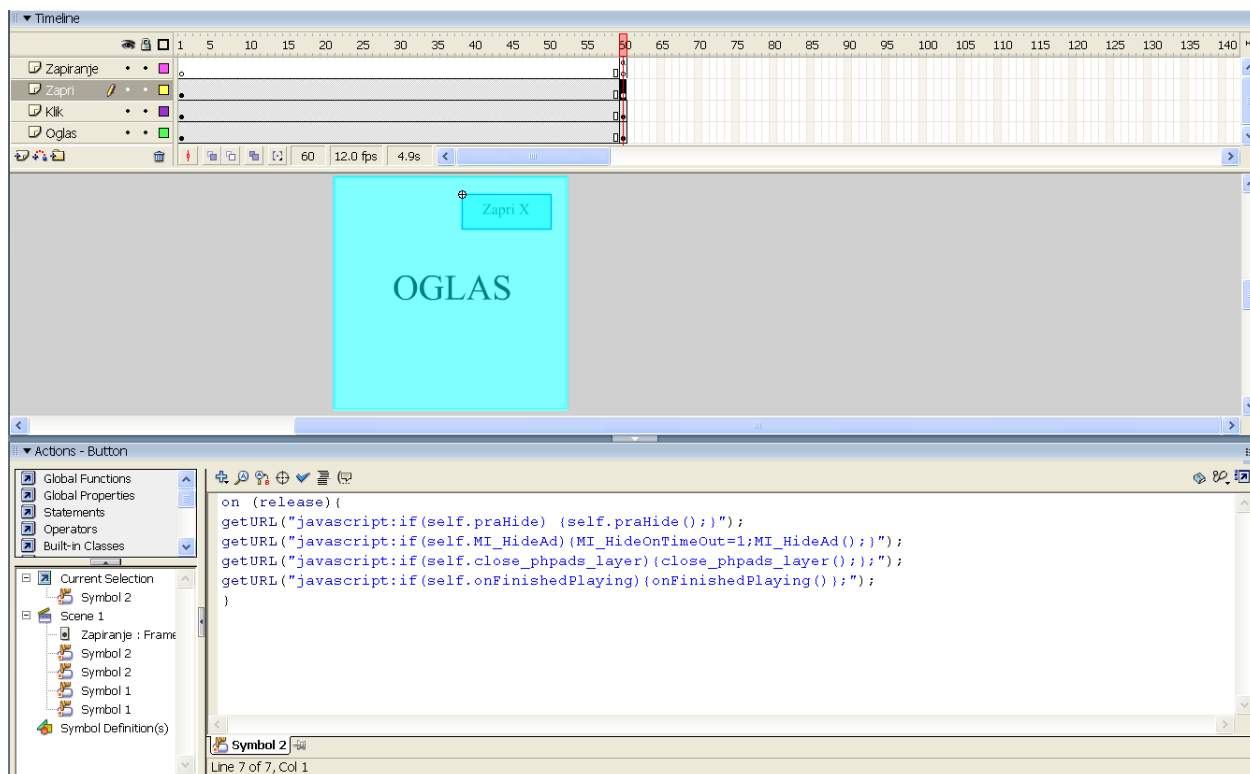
▼ Timeline

1 5 10 15 20 25 30 35 40 45 50 55 60 65 70 75 80 85 90 95 100 105 110 115 120 125 130 135 140

Zapiranje
Zapri
Klik
Oglas

60 12.0 fps 4.9s

Zapri X

OGLAS

▼ Actions - Button

Global Functions
Global Properties
Statements
Operators
Built-in Classes

Current Selection
Symbol 2
Scene 1
Zapiranje : Frame
Symbol 2
Symbol 2
Symbol 1
Symbol 1
Symbol Definition(s)

on (release){
getURL("javascript:if(self.praHide) {self.praHide();}");
getURL("javascript:if(self.MI_HideAd){MI_HideOnTimeOut=1;MI_HideAd();}");
getURL("javascript:if(self.close_phpads_layer){close_phpads_layer();};");
getURL("javascript:if(self.onFinishedPlaying){onFinishedPlaying()};");
}

Symbol 2

Line 7 of 7, Col 1